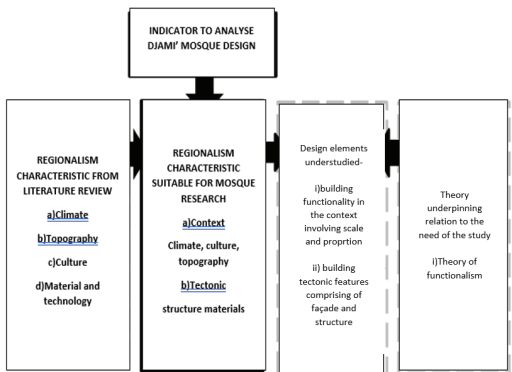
INDICATOR TO ANALYSE DJAMI' MOSQUE DESIGN

REGIONALISM CHARACTERISTIC FROM LITERATURE REVIEW

a)Climate

b)Topography

c)Culture

d)Material and technology

REGIONALISM CHARACTERISTIC SUITABLE FOR MOSQUE RESEARCH

a)Context

Climate, culture, topography

b)Tectonic

structure materials

Design elements understudied-

i)building functionality in the context involving scale and proprtion

ii) building tectonic features comprising of façade and structure

Theory underpinning relation to the need of the study

i)Theory of functionalism